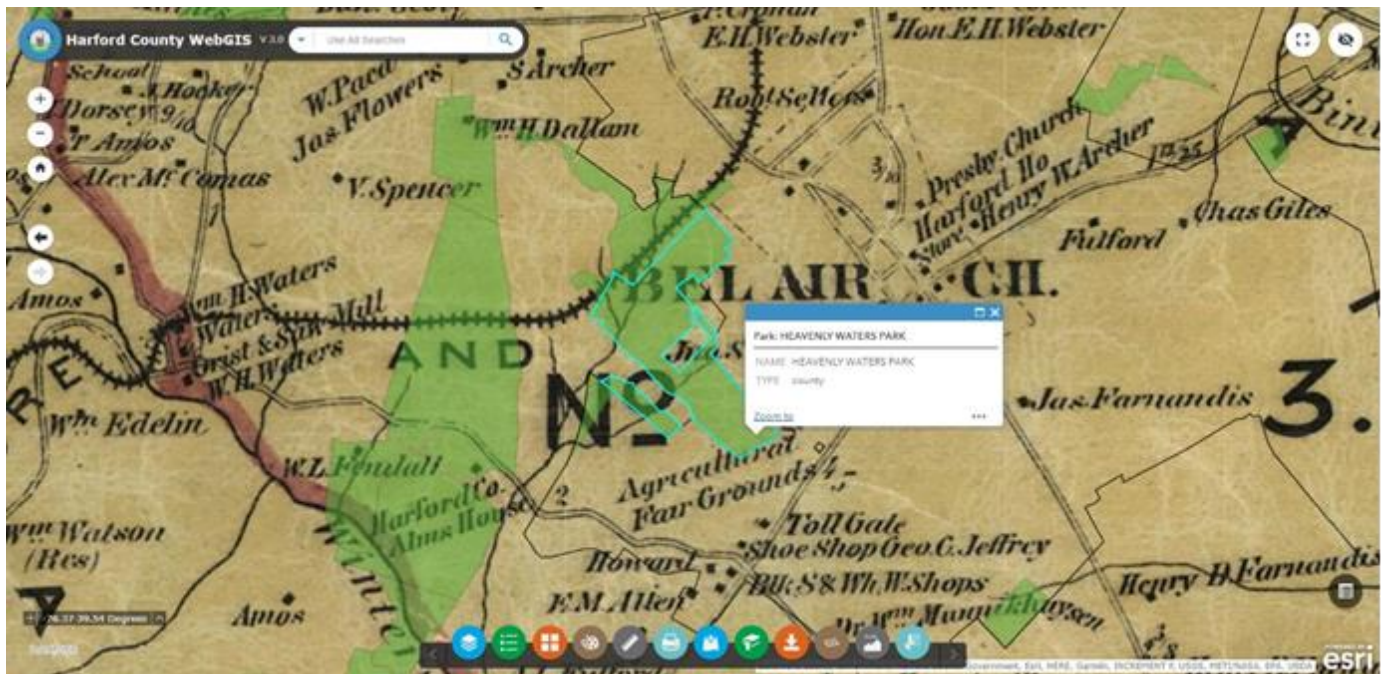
Harford County WebGIS V3.0
Use All Searches

Park: HEAVENLY WATERS PARK
NAME HEAVENLY WATERS PARK
TYPE County
Zoom to
•••

J. Cronan
E.H. Webster
Hon E.H. Webster
School
J. Hooker
Dorsey
Amos
Alex McComas
W. Paca
Jas Flowers
S. Archer
Wm H. Dallam
V. Spencer
Robt Sellers
Presby Church
Harford Ho
Store
Henry W. Archer
Chas Giles
Fulford
Wm H. Waters
Waters
Grist & Saw Mill
W.H. Waters
Amos
BEL AIR
CH.
AND
No
3.
Jas Farnandis
Wm Edelin
W.L. Fendall
Harford Co.
Alms House
Agricultural
Fair Grounds
2
Wm Watson
(Res)
Toll Gate
Shoe Shop Geo. G. Jeffrey
Howard
Blk S & Wh. W. Shops
F.M. Allen
Dr Wm Munnikhuysen
Henry D. Farnandis
Amos
Winter
Bin
Government, Esri, HERE, Garmin, INCREMENT P, USGS, METI/NASA, EPA, USDA
esri